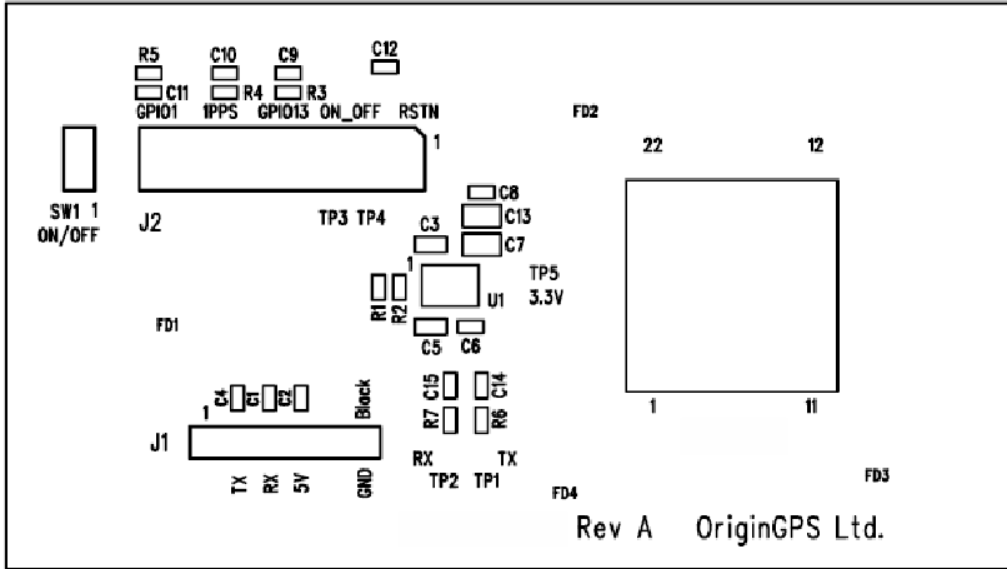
R5
C10
C9
C12
C11
R4
R3
GPIO1
1PPS
GPIO13
ON_OFF
RSTN
FD2
1
22
12
SW1 1
ON/OFF
J2
C8
TP3 TP4
C13
C3
C7
1
TP5
3.3V
R1
R2
U1
FD1
C5
C6
C4
C1
C2
Block
C15
C14
1
R7
R6
1
11
J1
RX
TX
TX
RX
5V
GND
TP2
TP1
FD4
FD3
Rev A
OriginGPS Ltd.